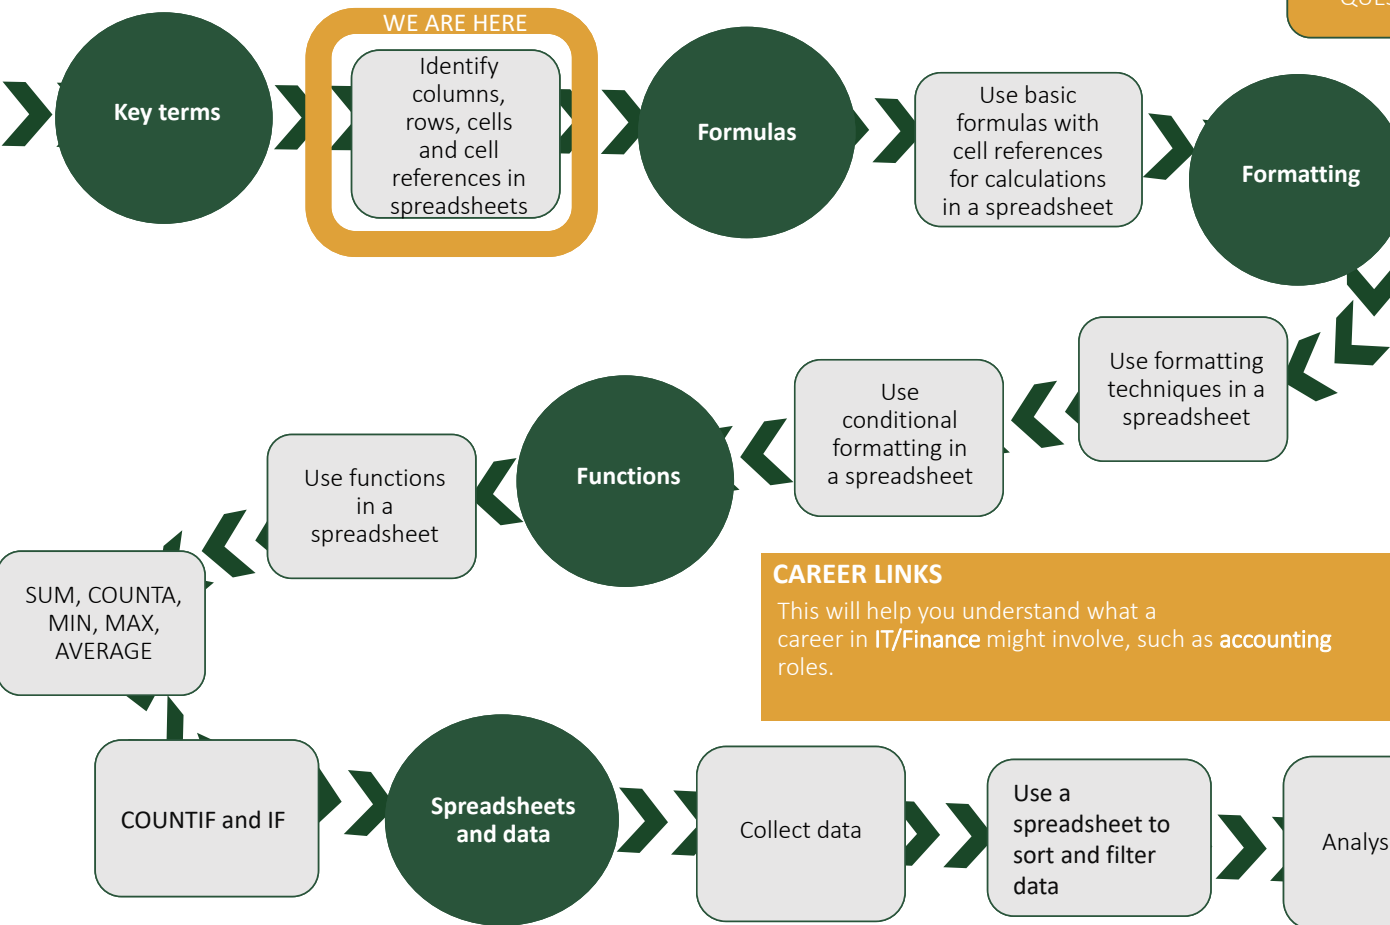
QUE

Key terms

WE ARE HERE

Identify columns, rows, cells and cell references in spreadsheets

Formulas

Use basic formulas with cell references for calculations in a spreadsheet

Formatting

Use formatting techniques in a spreadsheet

Use conditional formatting in a spreadsheet

Functions

Use functions in a spreadsheet

SUM, COUNTA, MIN, MAX, AVERAGE

CAREER LINKS
This will help you understand what a career in IT/Finance might involve, such as accounting roles.

COUNTIF and IF

Spreadsheets and data

Collect data

Use a spreadsheet to sort and filter data

Analys